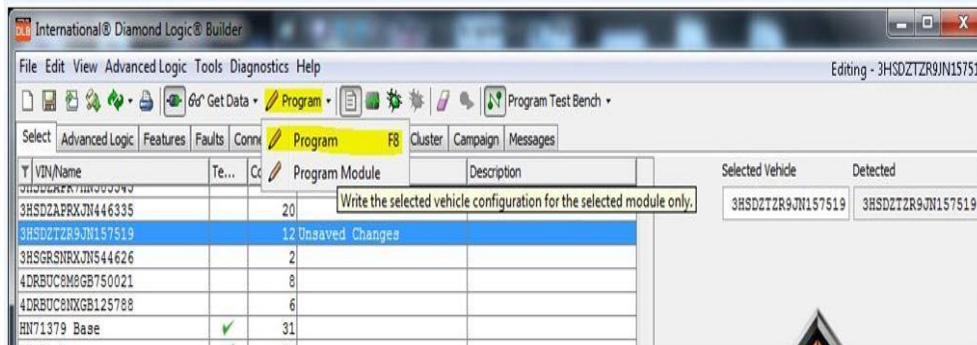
International® Diamond Logic® Builder

File Edit View Advanced Logic Tools Diagnostics Help

Editing - 3HSDZTZR9JN15751

Get Data ▾ Program ▾ Program Test Bench ▾

Select Advanced Logic Features Faults Conn Cluster Campaign Messages

Program F8
Program Module

Write the selected vehicle configuration for the selected module only.

| VIN/Name | Te... | Co | | Description |
|---|---|---|---|---|
| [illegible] | | | | |
| 3HSDZAPRXJN446335 | | 20 | | |
| 3HSDZTZR9JN157519 | | 12 | Unsaved Changes | |
| 3HSGRSNRXJN544626 | | 2 | | |
| 4DRBUC8M8GB750021 | | 8 | | |
| 4DRBUC8NXGB125788 | | 6 | | |
| HN71379 Base | ✔ | 31 | | |

| Selected Vehicle | Detected |
|---|---|
| 3HSDZTZR9JN157519 | 3HSDZTZR9JN157519 |